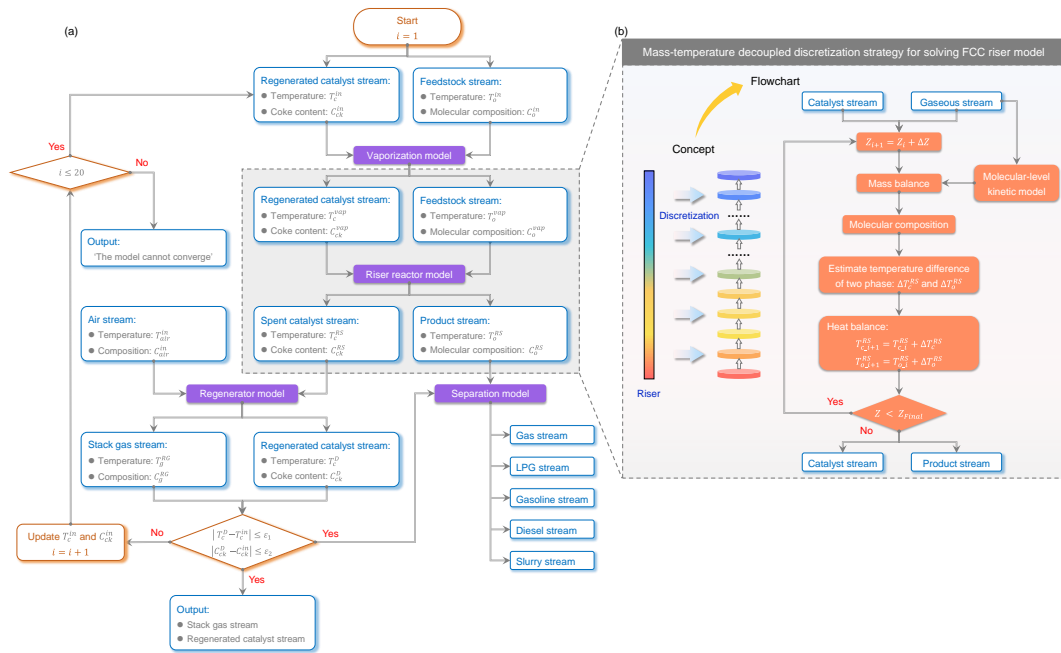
(a)

Start
$i = 1$

Regenerated catalyst stream:
Temperature: $T_c^{in}$
Coke content: $C_{ck}^{in}$

Feedstock stream:
Temperature: $T_o^{in}$
Molecular composition: $C_o^{in}$

Vaporization model

Regenerated catalyst stream:
Temperature: $T_c^{vap}$
Coke content: $C_{ck}^{vap}$

Feedstock stream:
Temperature: $T_o^{vap}$
Molecular composition: $C_o^{vap}$

Riser reactor model

Spent catalyst stream:
Temperature: $T_c^{RS}$
Coke content: $C_{ck}^{RS}$

Product stream:
Temperature: $T_o^{RS}$
Molecular composition: $C_o^{RS}$

Yes
$i \leq 20$
No

Output:
'The model cannot converge'

Air stream:
Temperature: $T_{air}^{in}$
Composition: $C_{air}^{in}$

Regenerator model

Separation model

Stack gas stream:
Temperature: $T_g^{RG}$
Composition: $C_g^{RG}$

Regenerated catalyst stream:
Temperature: $T_c^{D}$
Coke content: $C_{ck}^{D}$

Gas stream
LPG stream
Gasoline stream
Diesel stream
Slurry stream

Update $T_c^{in}$ and $C_{ck}^{in}$
$i = i + 1$

No
$|T_c^D - T_c^{in}| \leq \varepsilon_1$
$|C_{ck}^D - C_{ck}^{in}| \leq \varepsilon_2$
Yes

Yes

Output:
Stack gas stream
Regenerated catalyst stream

(b)

Mass-temperature decoupled discretization strategy for solving FCC riser model

Flowchart
Concept
Discretization
Riser

Catalyst stream
Gaseous stream
$Z_{i+1} = Z_i + \Delta Z$
Mass balance
Molecular-level kinetic model
Molecular composition
Estimate temperature difference of two phase: $\Delta T_c^{RS}$ and $\Delta T_o^{RS}$
Heat balance:
$T_{c\_i+1}^{RS} = T_{c\_i}^{RS} + \Delta T_c^{RS}$
$T_{o\_i+1}^{RS} = T_{o\_i}^{RS} + \Delta T_o^{RS}$
Yes
$Z < Z_{Final}$
No
Catalyst stream
Product stream